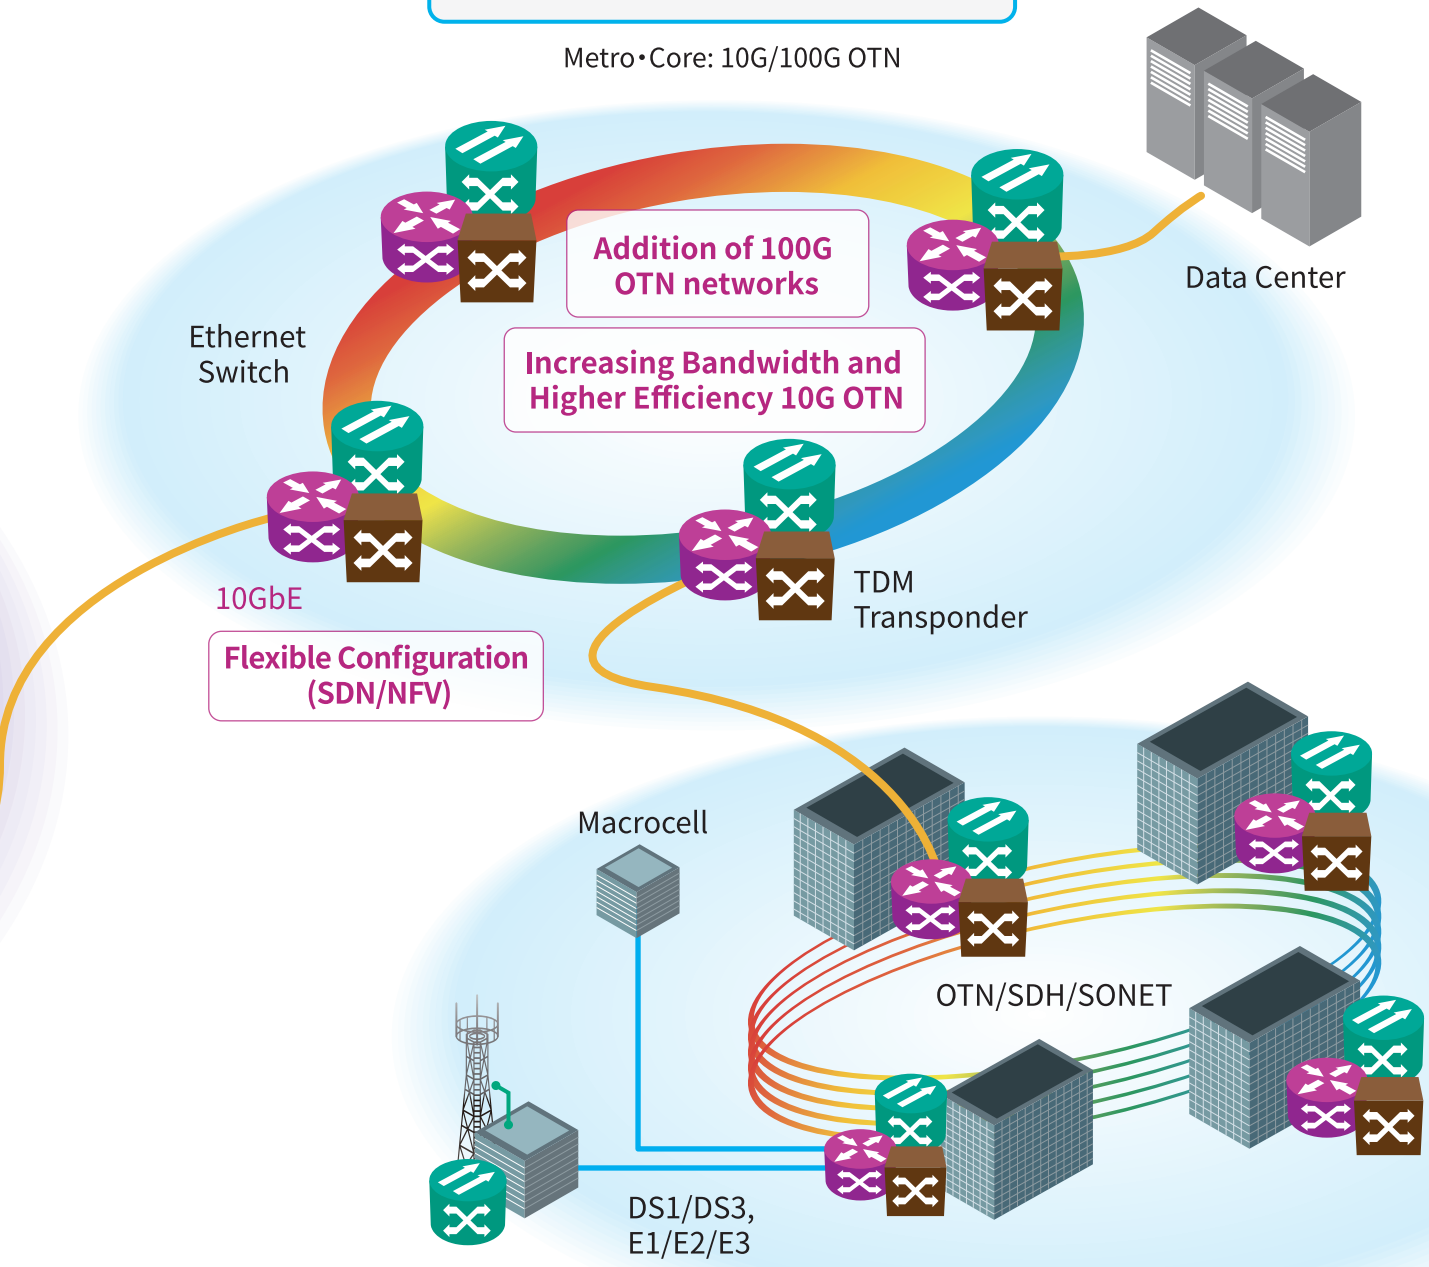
Metro・Core: 10G/100G OTN

Data Center

Addition of 100G OTN networks

Increasing Bandwidth and Higher Efficiency 10G OTN

Ethernet Switch

10GbE

Flexible Configuration (SDN/NFV)

TDM Transponder

Macrocell

OTN/SDH/SONET

DS1/DS3, E1/E2/E3